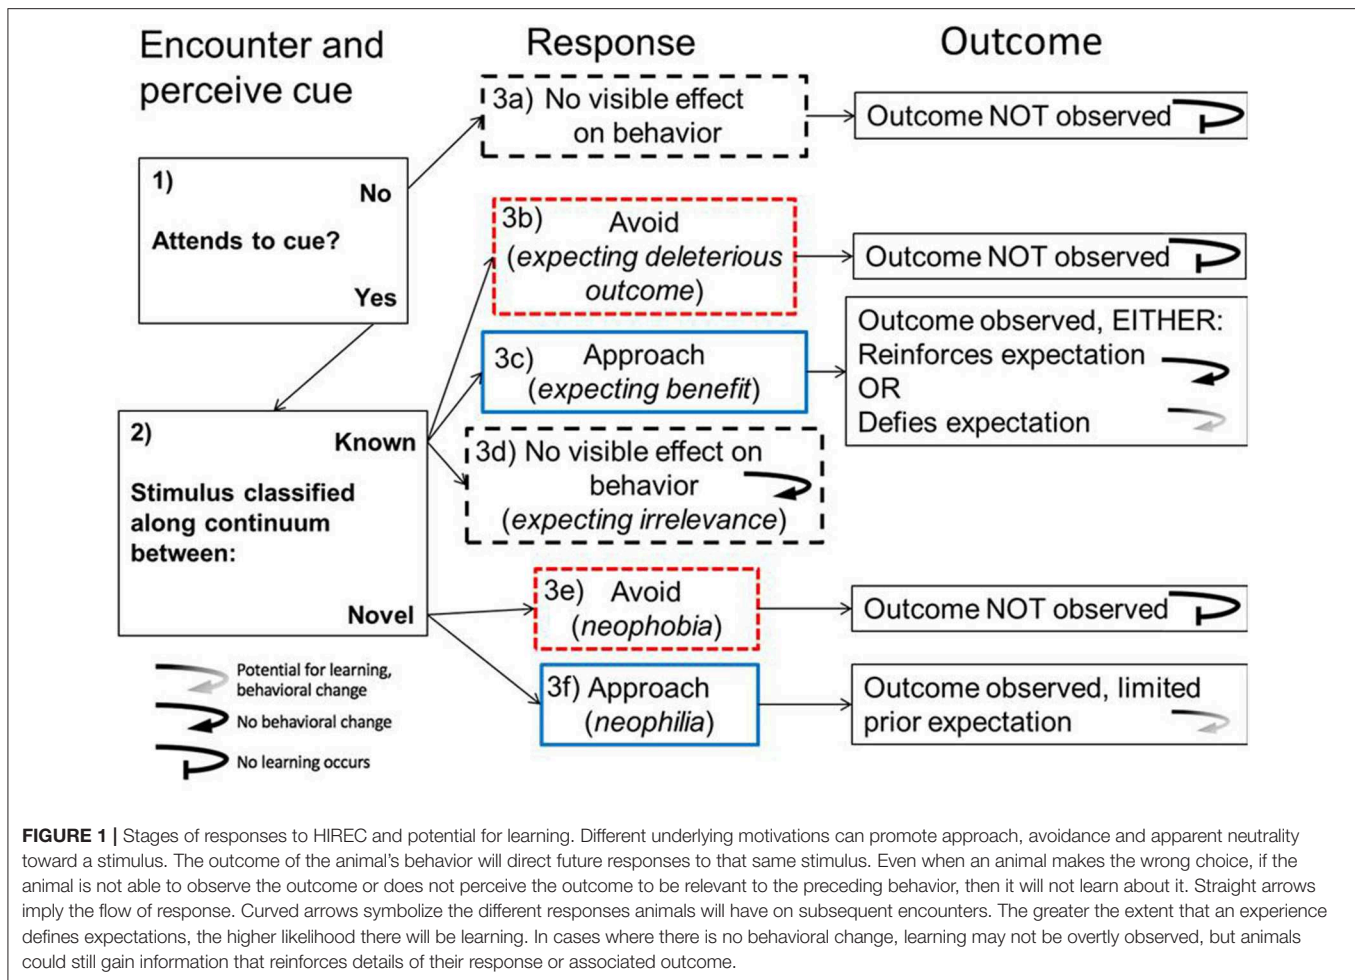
Encounter and perceive cue

Response

Outcome

1)
No
Attends to cue?
Yes

3a) No visible effect on behavior

Outcome NOT observed

3b) Avoid (*expecting deleterious outcome*)

Outcome NOT observed

3c) Approach (*expecting benefit*)

Outcome observed, EITHER:
Reinforces expectation
OR
Defies expectation

2)
Known
Stimulus classified along continuum between:
Novel

3d) No visible effect on behavior (*expecting irrelevance*)

3e) Avoid (*neophobia*)

Outcome NOT observed

3f) Approach (*neophilia*)

Outcome observed, limited prior expectation

Potential for learning, behavioral change
No behavioral change
No learning occurs

**FIGURE 1 |** Stages of responses to HIREC and potential for learning. Different underlying motivations can promote approach, avoidance and apparent neutrality toward a stimulus. The outcome of the animal's behavior will direct future responses to that same stimulus. Even when an animal makes the wrong choice, if the animal is not able to observe the outcome or does not perceive the outcome to be relevant to the preceding behavior, then it will not learn about it. Straight arrows imply the flow of response. Curved arrows symbolize the different responses animals will have on subsequent encounters. The greater the extent that an experience defines expectations, the higher likelihood there will be learning. In cases where there is no behavioral change, learning may not be overtly observed, but animals could still gain information that reinforces details of their response or associated outcome.